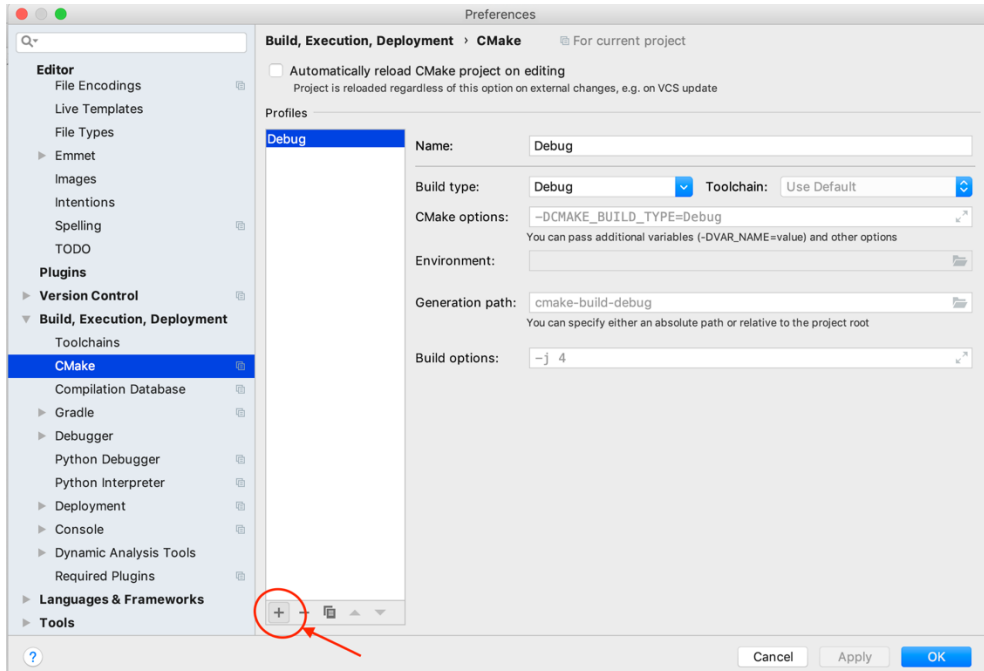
Preferences

Q▾

Editor
File Encodings
Live Templates
File Types
Emmet
Images
Intentions
Spelling
TODO
Plugins
Version Control
Build, Execution, Deployment
Toolchains
CMake
Compilation Database
Gradle
Debugger
Python Debugger
Python Interpreter
Deployment
Console
Dynamic Analysis Tools
Required Plugins
Languages & Frameworks
Tools

Build, Execution, Deployment › CMake   For current project

Automatically reload CMake project on editing
Project is reloaded regardless of this option on external changes, e.g. on VCS update

Profiles

Debug

Name: Debug

Build type: Debug   Toolchain: Use Default

CMake options: -DCMAKE_BUILD_TYPE=Debug
You can pass additional variables (-DVAR_NAME=value) and other options

Environment:

Generation path: cmake-build-debug
You can specify either an absolute path or relative to the project root

Build options: -j 4

+ −

?

Cancel   Apply   OK